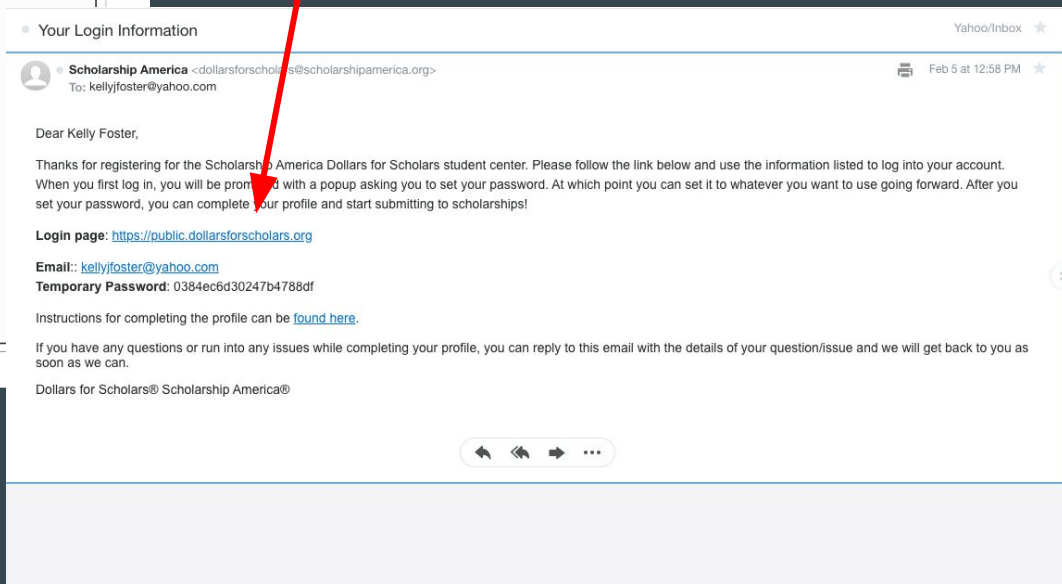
Your Login Information

Yahoo/Inbox

Scholarship America <dollarsforscholars@scholarshipamerica.org>
To: kellyjfoster@yahoo.com

Feb 5 at 12:58 PM

Dear Kelly Foster,

Thanks for registering for the Scholarship America Dollars for Scholars student center. Please follow the link below and use the information listed to log into your account. When you first log in, you will be prompted with a popup asking you to set your password. At which point you can set it to whatever you want to use going forward. After you set your password, you can complete your profile and start submitting to scholarships!

**Login page**: https://public.dollarsforscholars.org

**Email**:: kellyjfoster@yahoo.com
**Temporary Password**: 0384ec6d30247b4788df

Instructions for completing the profile can be found here.

If you have any questions or run into any issues while completing your profile, you can reply to this email with the details of your question/issue and we will get back to you as soon as we can.

Dollars for Scholars® Scholarship America®